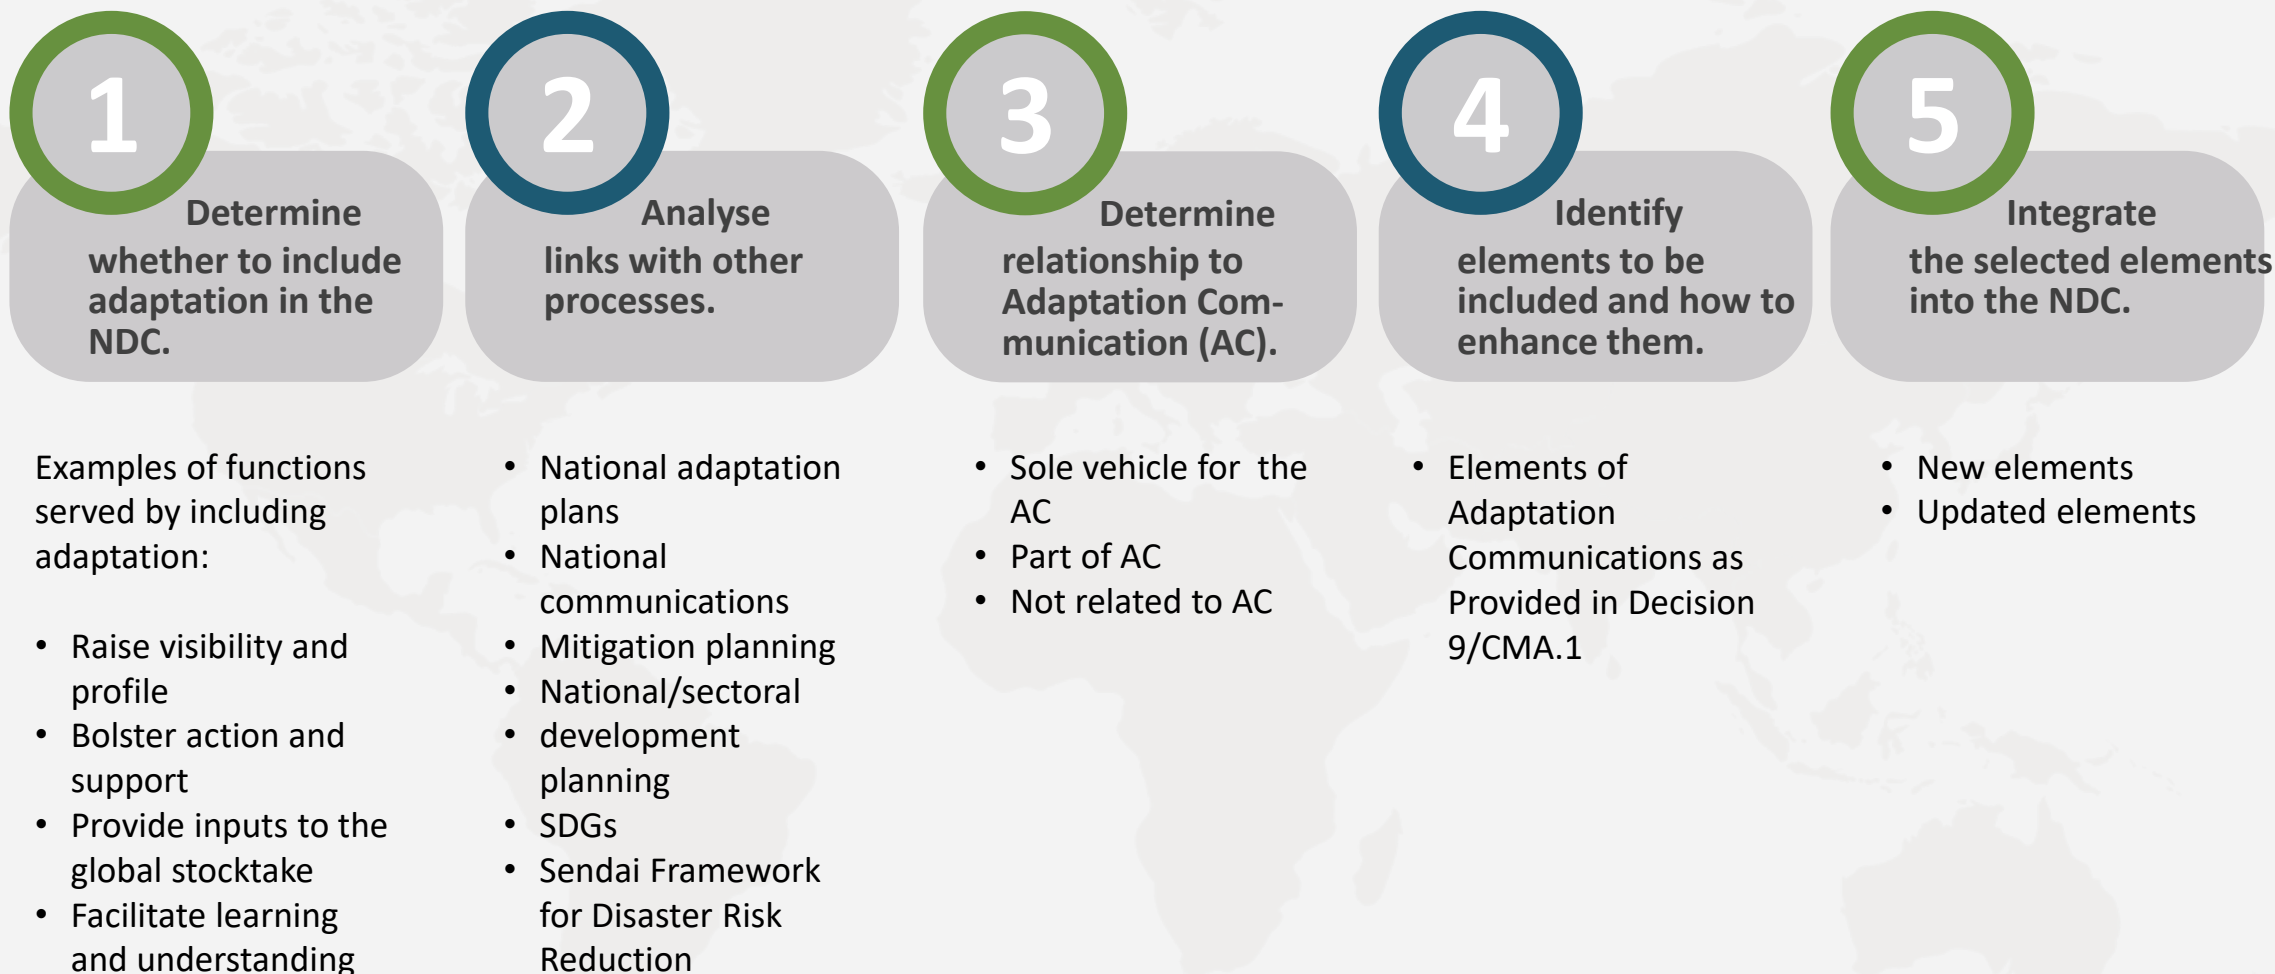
1

Determine whether to include adaptation in the NDC.

2

Analyse links with other processes.

3

Determine relationship to Adaptation Communication (AC).

4

Identify elements to be included and how to enhance them.

5

Integrate the selected elements into the NDC.

Examples of functions served by including adaptation:

- Raise visibility and profile
- Bolster action and support
- Provide inputs to the global stocktake
- Facilitate learning and understanding

- National adaptation plans
- National communications
- Mitigation planning
- National/sectoral
- development planning
- SDGs
- Sendai Framework for Disaster Risk Reduction

- Sole vehicle for the AC
- Part of AC
- Not related to AC

- Elements of Adaptation Communications as Provided in Decision 9/CMA.1

- New elements
- Updated elements